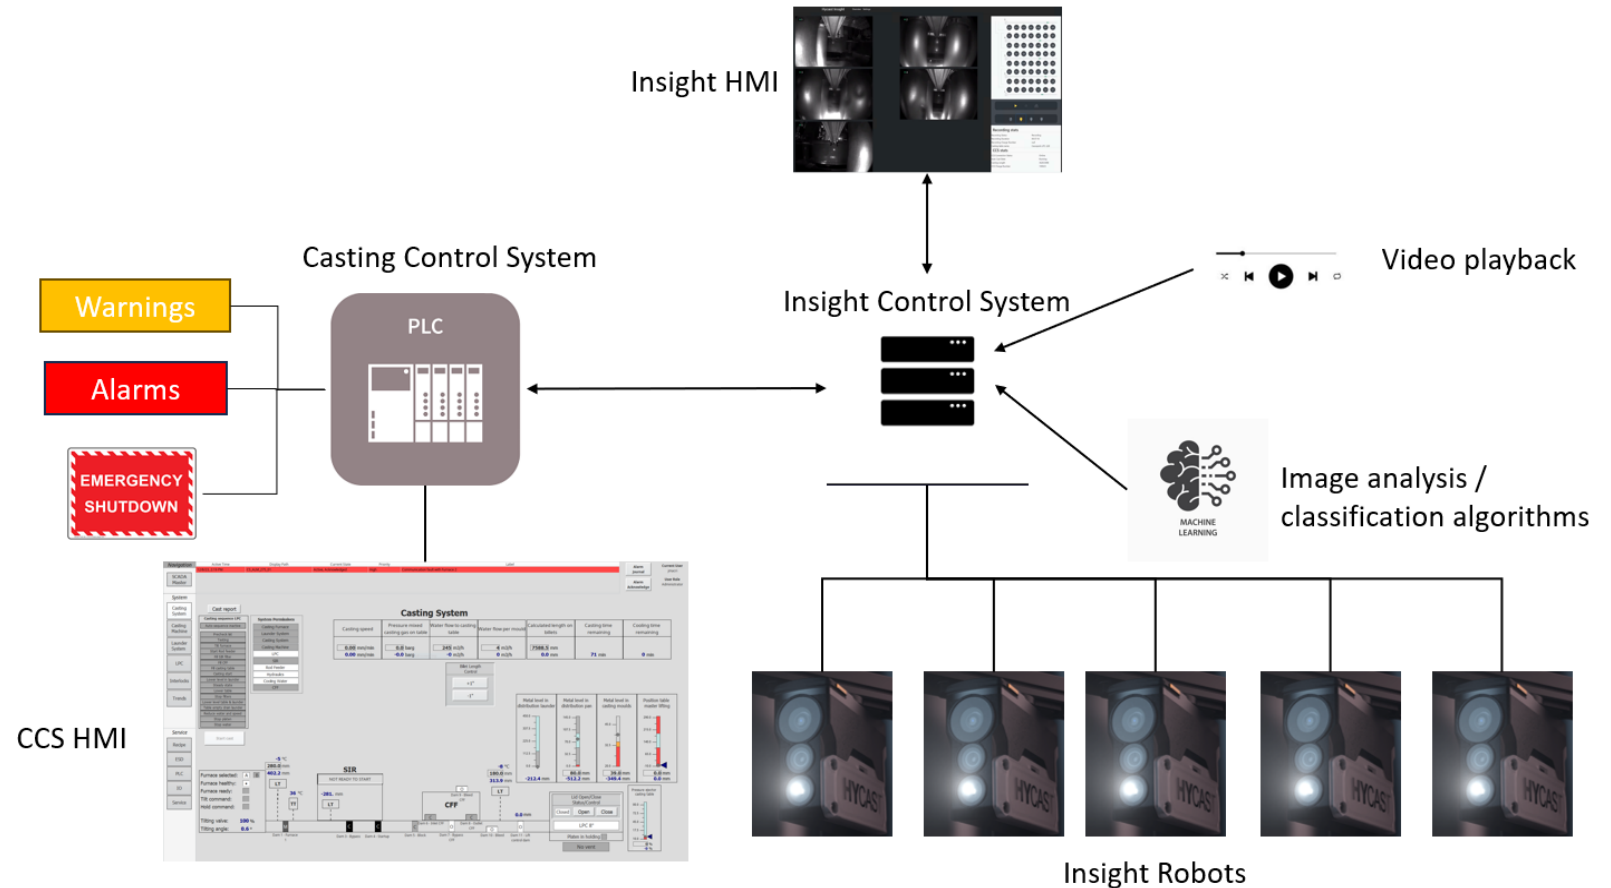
Insight HMI

Casting Control System

Video playback

Insight Control System

Warnings

Alarms

EMERGENCY SHUTDOWN

PLC

MACHINE LEARNING

Image analysis / classification algorithms

Casting System

SIR

CFF

CCS HMI

HYCAST

HYCAST

HYCAST

HYCAST

HYCAST

Insight Robots